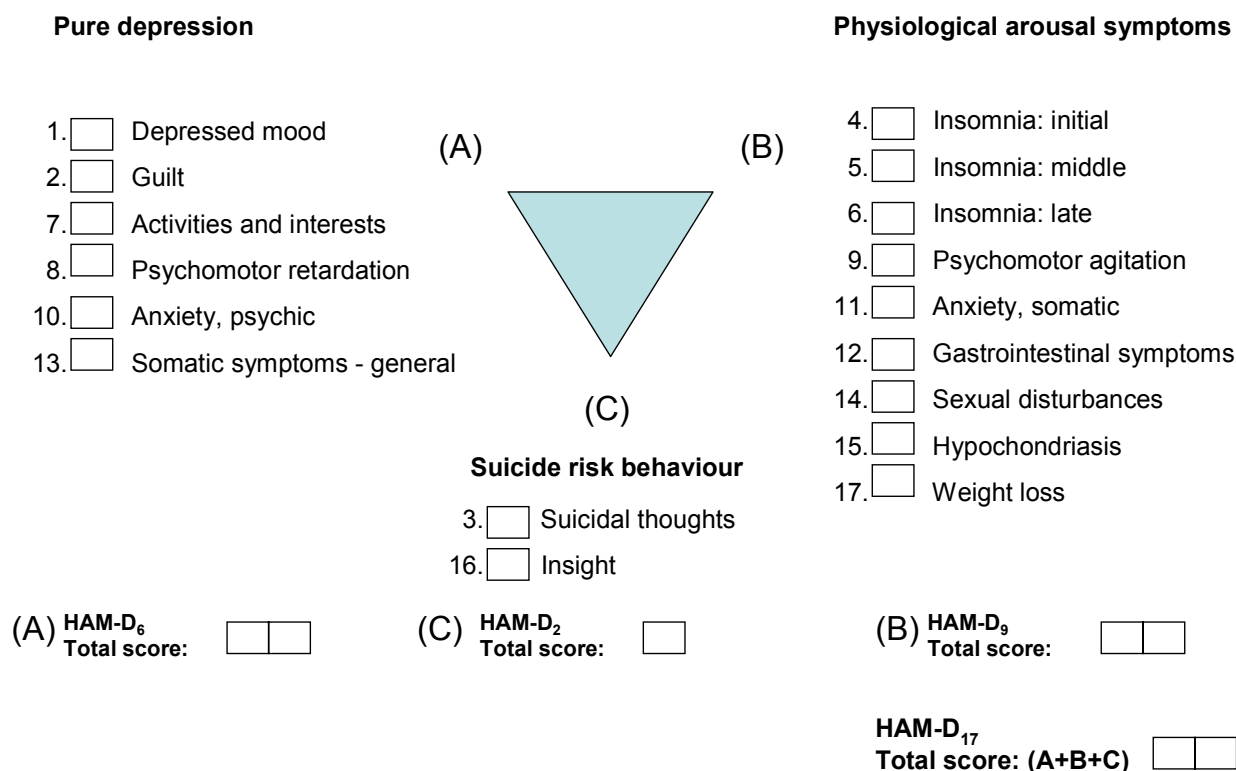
**Pure depression**

1. Depressed mood
2. Guilt
7. Activities and interests
8. Psychomotor retardation
10. Anxiety, psychic
13. Somatic symptoms - general

(A)

(B)

**Physiological arousal symptoms**

4. Insomnia: initial
5. Insomnia: middle
6. Insomnia: late
9. Psychomotor agitation
11. Anxiety, somatic
12. Gastrointestinal symptoms
14. Sexual disturbances
15. Hypochondriasis
17. Weight loss

(C)

**Suicide risk behaviour**

3. Suicidal thoughts
16. Insight

(A) HAM-D$_6$ Total score:

(C) HAM-D$_2$ Total score:

(B) HAM-D$_9$ Total score:

HAM-D$_{17}$ Total score: (A+B+C)